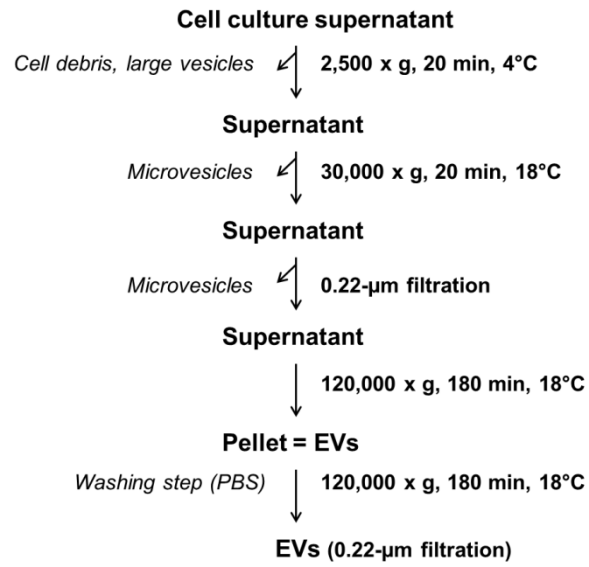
Cell culture supernatant

Cell debris, large vesicles

2,500 x g, 20 min, 4°C

Supernatant

Microvesicles

30,000 x g, 20 min, 18°C

Supernatant

Microvesicles

0.22-µm filtration

Supernatant

120,000 x g, 180 min, 18°C

Pellet = EVs

Washing step (PBS)

120,000 x g, 180 min, 18°C

EVs (0.22-µm filtration)